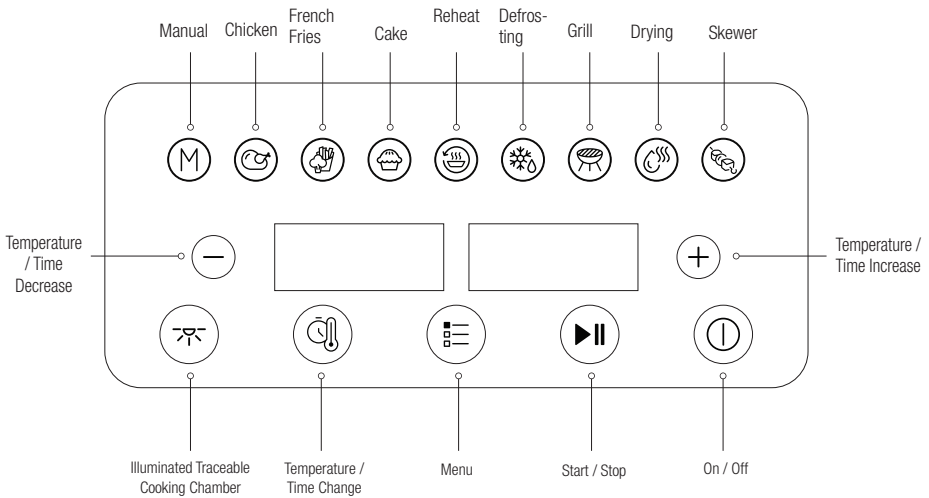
Manual Chicken French Fries Cake Reheat Defrosting Grill Drying Skewer

M

Temperature / Time Decrease

Temperature / Time Increase

Illuminated Traceable Cooking Chamber

Temperature / Time Change

Menu

Start / Stop

On / Off